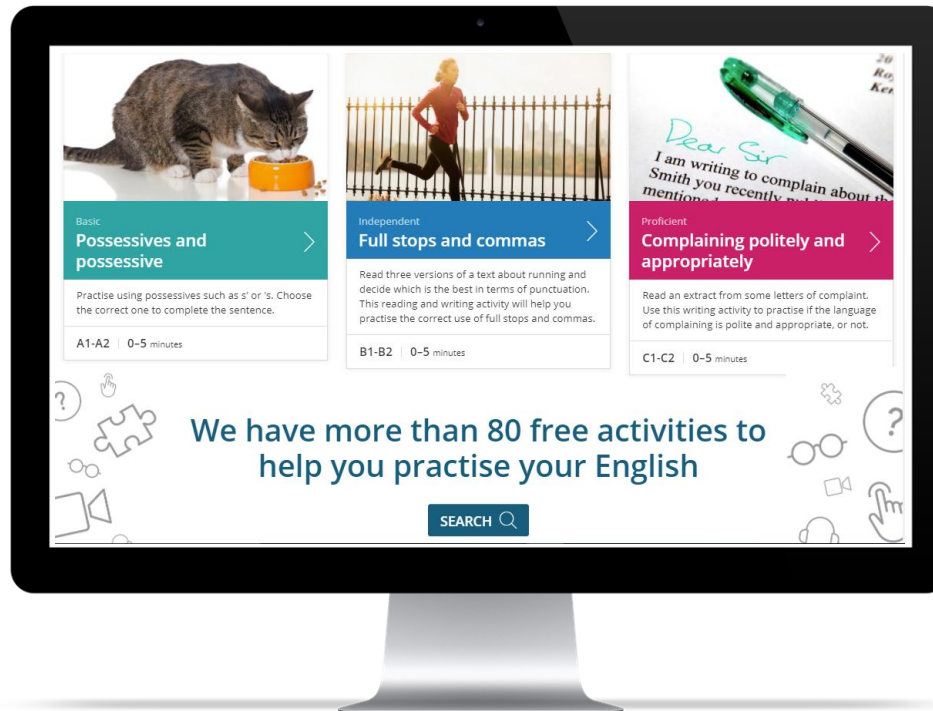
Basic
Possessives and possessive

Practise using possessives such as s' or 's. Choose the correct one to complete the sentence.

A1-A2 | 0–5 minutes

Independent
Full stops and commas

Read three versions of a text about running and decide which is the best in terms of punctuation. This reading and writing activity will help you practise the correct use of full stops and commas.

B1-B2 | 0–5 minutes

20
Ro
Ker
Dear Sir
I am writing to complain about th
Smith you recently
mentioned

Proficient
Complaining politely and appropriately

Read an extract from some letters of complaint. Use this writing activity to practise if the language of complaining is polite and appropriate, or not.

C1-C2 | 0–5 minutes

We have more than 80 free activities to help you practise your English

SEARCH